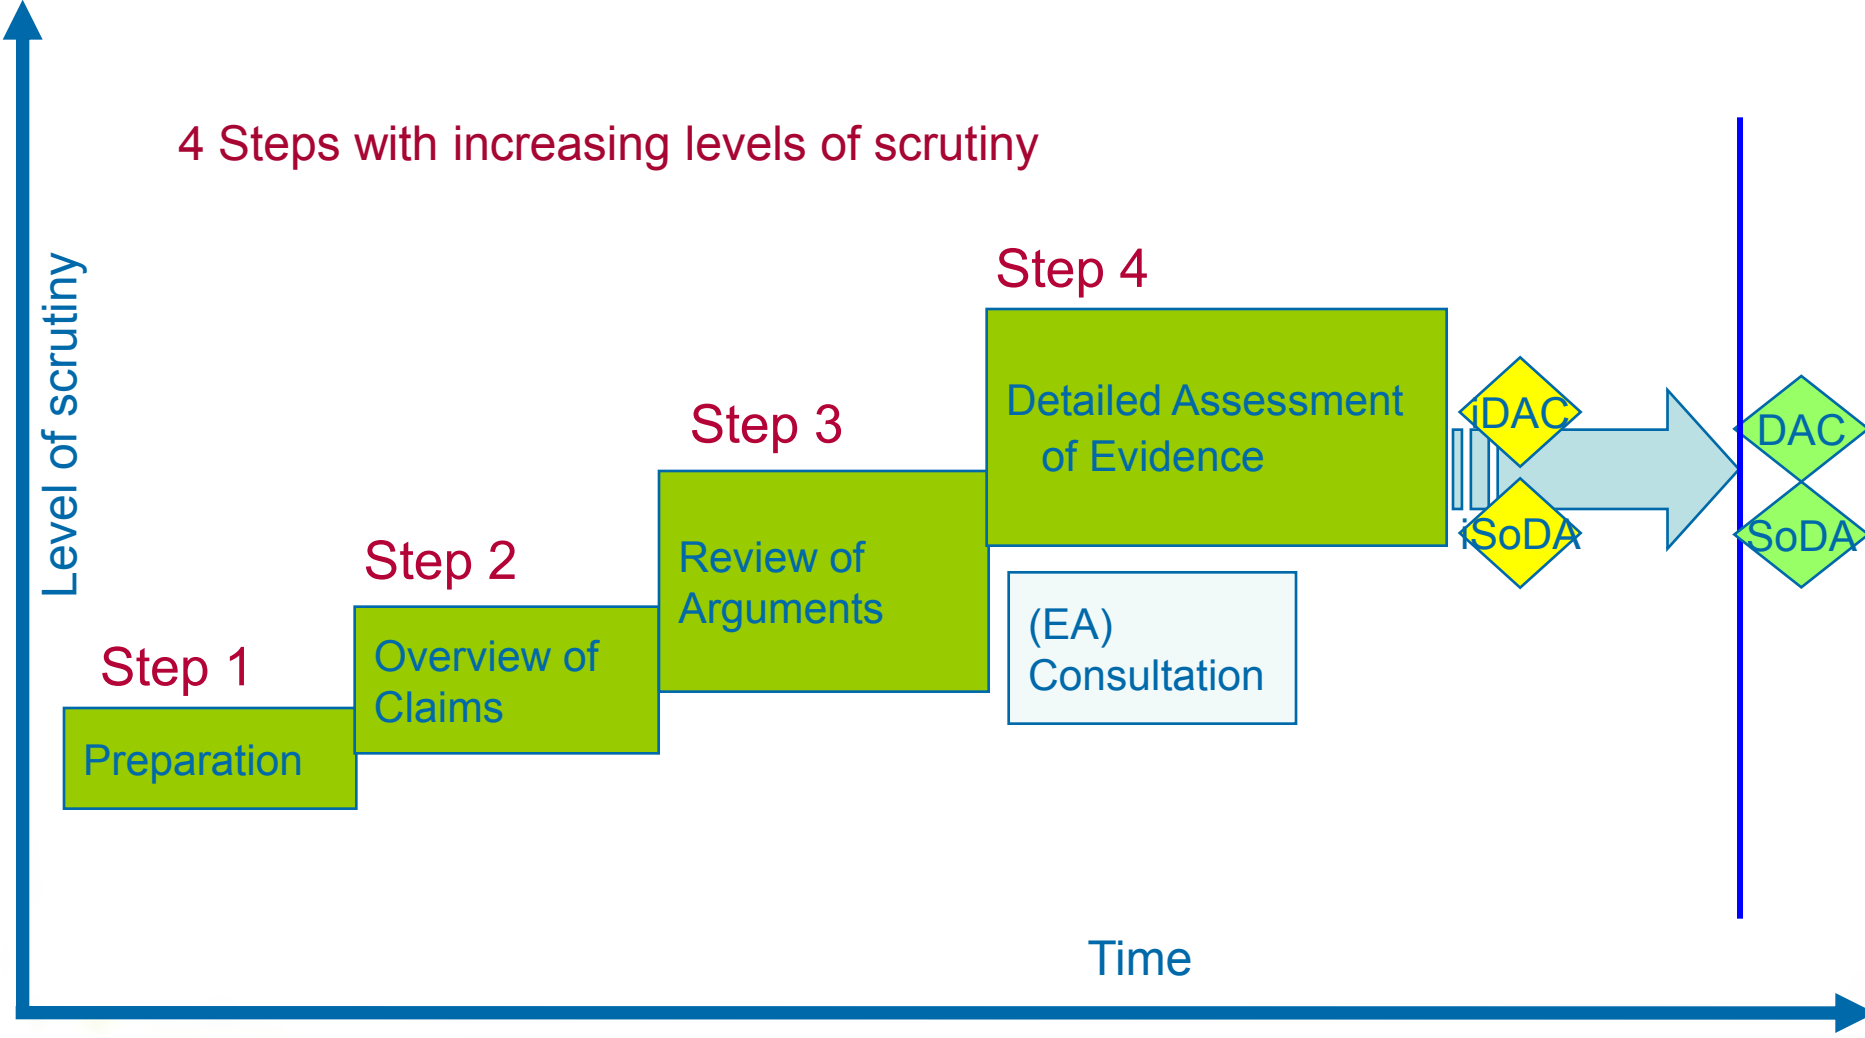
4 Steps with increasing levels of scrutiny

Level of scrutiny

Step 4

Detailed Assessment of Evidence

iDAC

DAC

Step 3

iSoDA

SoDA

Step 2

Review of Arguments

(EA) Consultation

Overview of Claims

Step 1

Preparation

Time